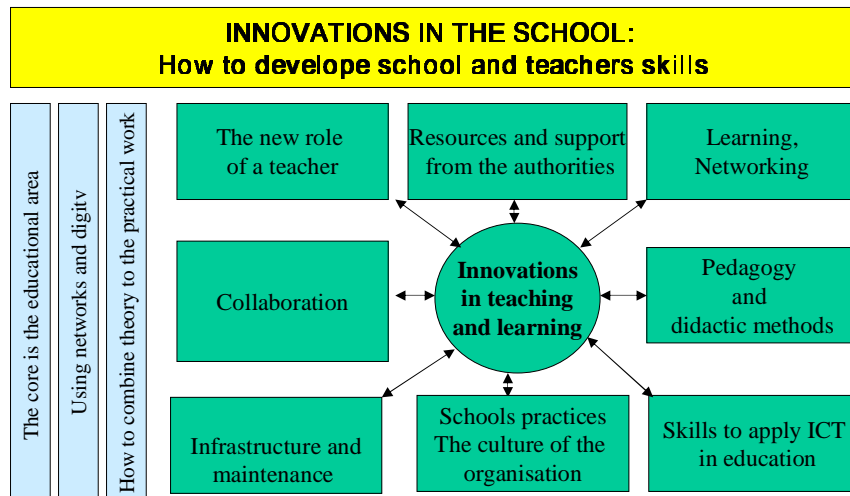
INNOVATIONS IN THE SCHOOL:
How to develope school and teachers skills

The core is the educational area

Using networks and digiv

How to combine theory to the practical work

The new role of a teacher

Resources and support from the authorities

Learning, Networking

Collaboration

Innovations in teaching and learning

Pedagogy and didactic methods

Infrastructure and maintenance

Schools practices The culture of the organisation

Skills to apply ICT in education